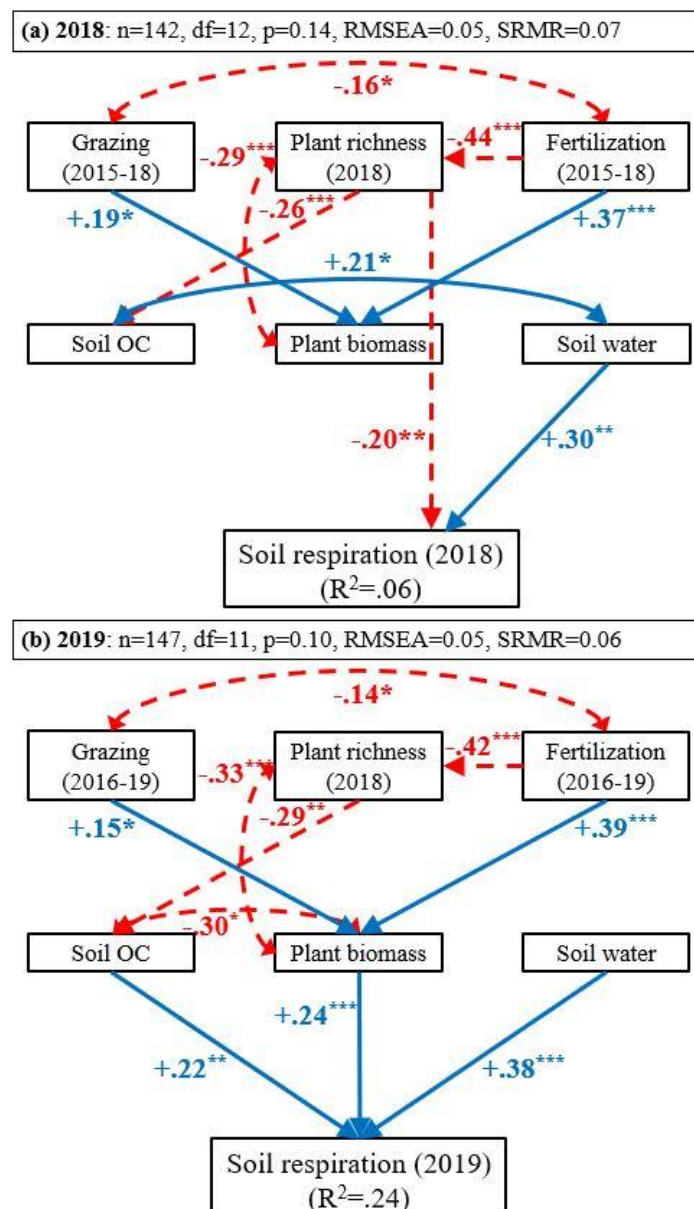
(a) 2018: n=142, df=12, p=0.14, RMSEA=0.05, SRMR=0.07

-.16*

Grazing (2015-18)

-.29***

Plant richness (2018)

-.44***

Fertilization (2015-18)

+.19*

-.26***

+.37***

+.21*

Soil OC

Plant biomass

Soil water

-.20**

+.30**

Soil respiration (2018) ($R^2$=.06)

(b) 2019: n=147, df=11, p=0.10, RMSEA=0.05, SRMR=0.06

-.14*

Grazing (2016-19)

-.33***

Plant richness (2018)

-.42***

Fertilization (2016-19)

+.15*

-.29**

+.39***

-.30*

Soil OC

Plant biomass

Soil water

+.24***

+.22**

+.38***

Soil respiration (2019) ($R^2$=.24)